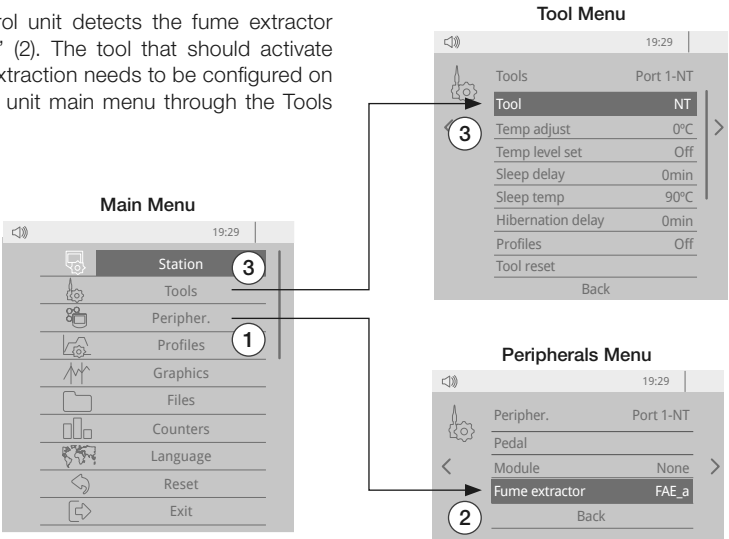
rol unit detects the fume extractor " (2). The tool that should activate xtraction needs to be configured on unit main menu through the Tools

Main Menu

19:29

Station
3
Tools
Peripher.
1
Profiles
Graphics
Files
Counters
Language
Reset
Exit

Tool Menu

19:29

Tools Port 1-NT
Tool NT
3
Temp adjust 0ºC
Temp level set Off
Sleep delay 0min
Sleep temp 90ºC
Hibernation delay 0min
Profiles Off
Tool reset
Back

Peripherals Menu

19:29

Peripher. Port 1-NT
Pedal
Module None
Fume extractor FAE_a
2
Back